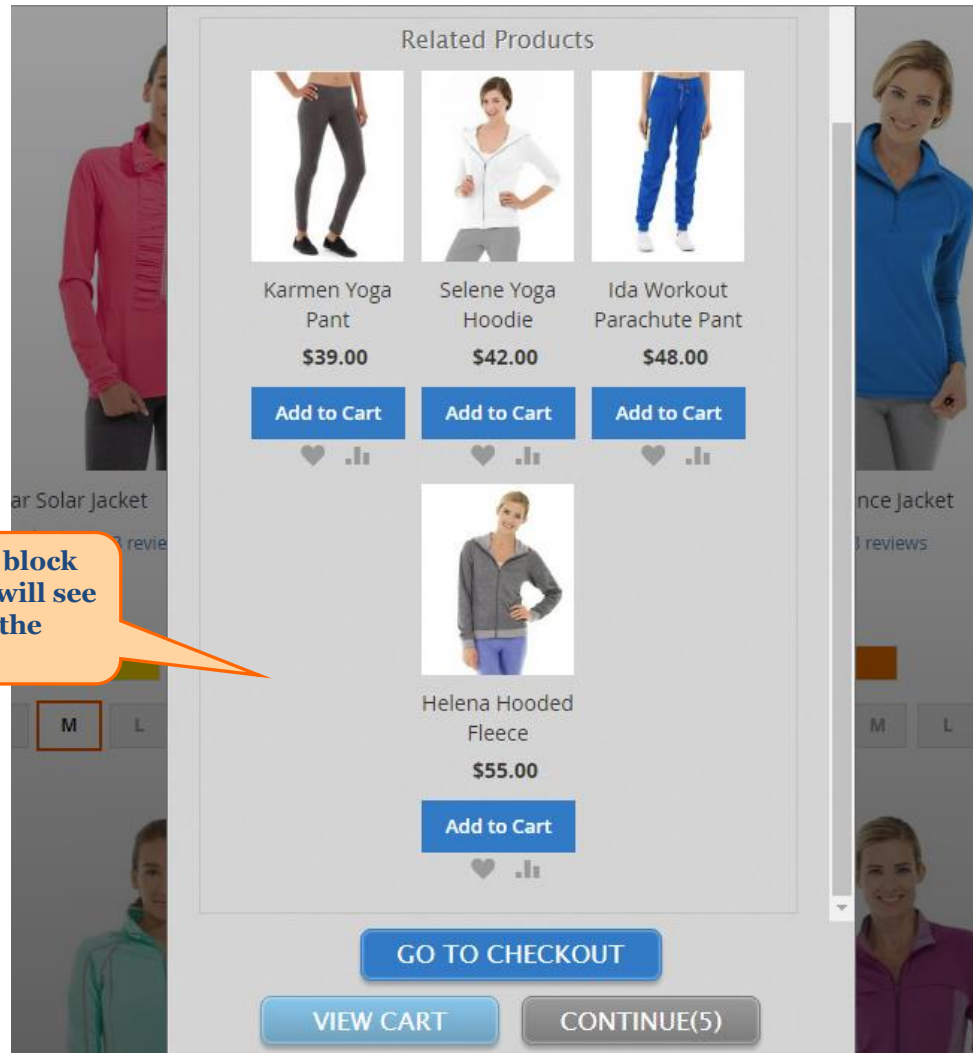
ar Solar Jacket

3 revie

block
will see
the

M
L

Related Products

Karmen Yoga Pant
$39.00
Add to Cart

Selene Yoga Hoodie
$42.00
Add to Cart

Ida Workout Parachute Pant
$48.00
Add to Cart

Helena Hooded Fleece
$55.00
Add to Cart

nce Jacket

3 reviews

M
L

GO TO CHECKOUT

VIEW CART

CONTINUE(5)